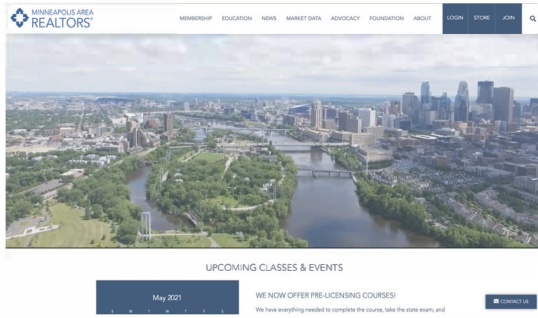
MINNEAPOLIS AREA
REALTORS®

MEMBERSHIP EDUCATION NEWS MARKET DATA ADVOCACY FOUNDATION ABOUT LOGIN STORE JOIN

UPCOMING CLASSES & EVENTS

May 2021

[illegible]

WE NOW OFFER PRE-LICENSING COURSES!

We have everything needed to complete the course, take the state exam, and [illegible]

CONTACT US